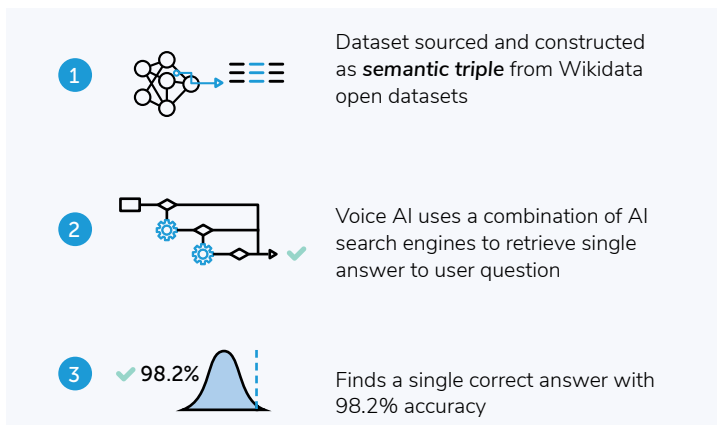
1

Dataset sourced and constructed as ***semantic triple*** from Wikidata open datasets

2

Voice AI uses a combination of AI search engines to retrieve single answer to user question

3

98.2%

Finds a single correct answer with 98.2% accuracy